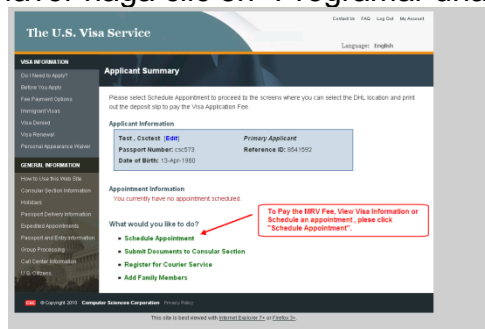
navor haga clic en "Programar una

Contact Us FAQ Log Out My Account

The U.S. Visa Service

Language: English

VISA INFORMATION
Do I Need to Apply?
Before You Apply
Fee Payment Options
Immigrant Visas
Visa Denied
Visa Renewal
Personal Appearance Waiver

GENERAL INFORMATION
How to Use this Web Site
Consular Section Information
Holidays
Passport Delivery Information
Expedited Appointments
Passport and Entry Information
Group Processing
Call Center Information
U.S. Citizens

Applicant Summary

Please select Schedule Appointment to proceed to the screens where you can select the DHL location and print out the deposit slip to pay the Visa Application Fee.

Applicant Information

| Test , Csctest [Edit] | Primary Applicant |
|---|---|
| Passport Number: csc573 | Reference ID: 8541592 |
| Date of Birth: 13-Apr-1980 | |

Appointment Information
You currently have no appointment scheduled.

What would you like to do?

To Pay the MRV Fee, View Visa Information or Schedule an appointment, please click "Schedule Appointment".

Schedule Appointment
Submit Documents to Consular Section
Register for Courier Service
Add Family Members

© Copyright 2010 Computer Sciences Corporation Privacy Policy

This site is best viewed with Internet Explorer 7+ or Firefox 3+.